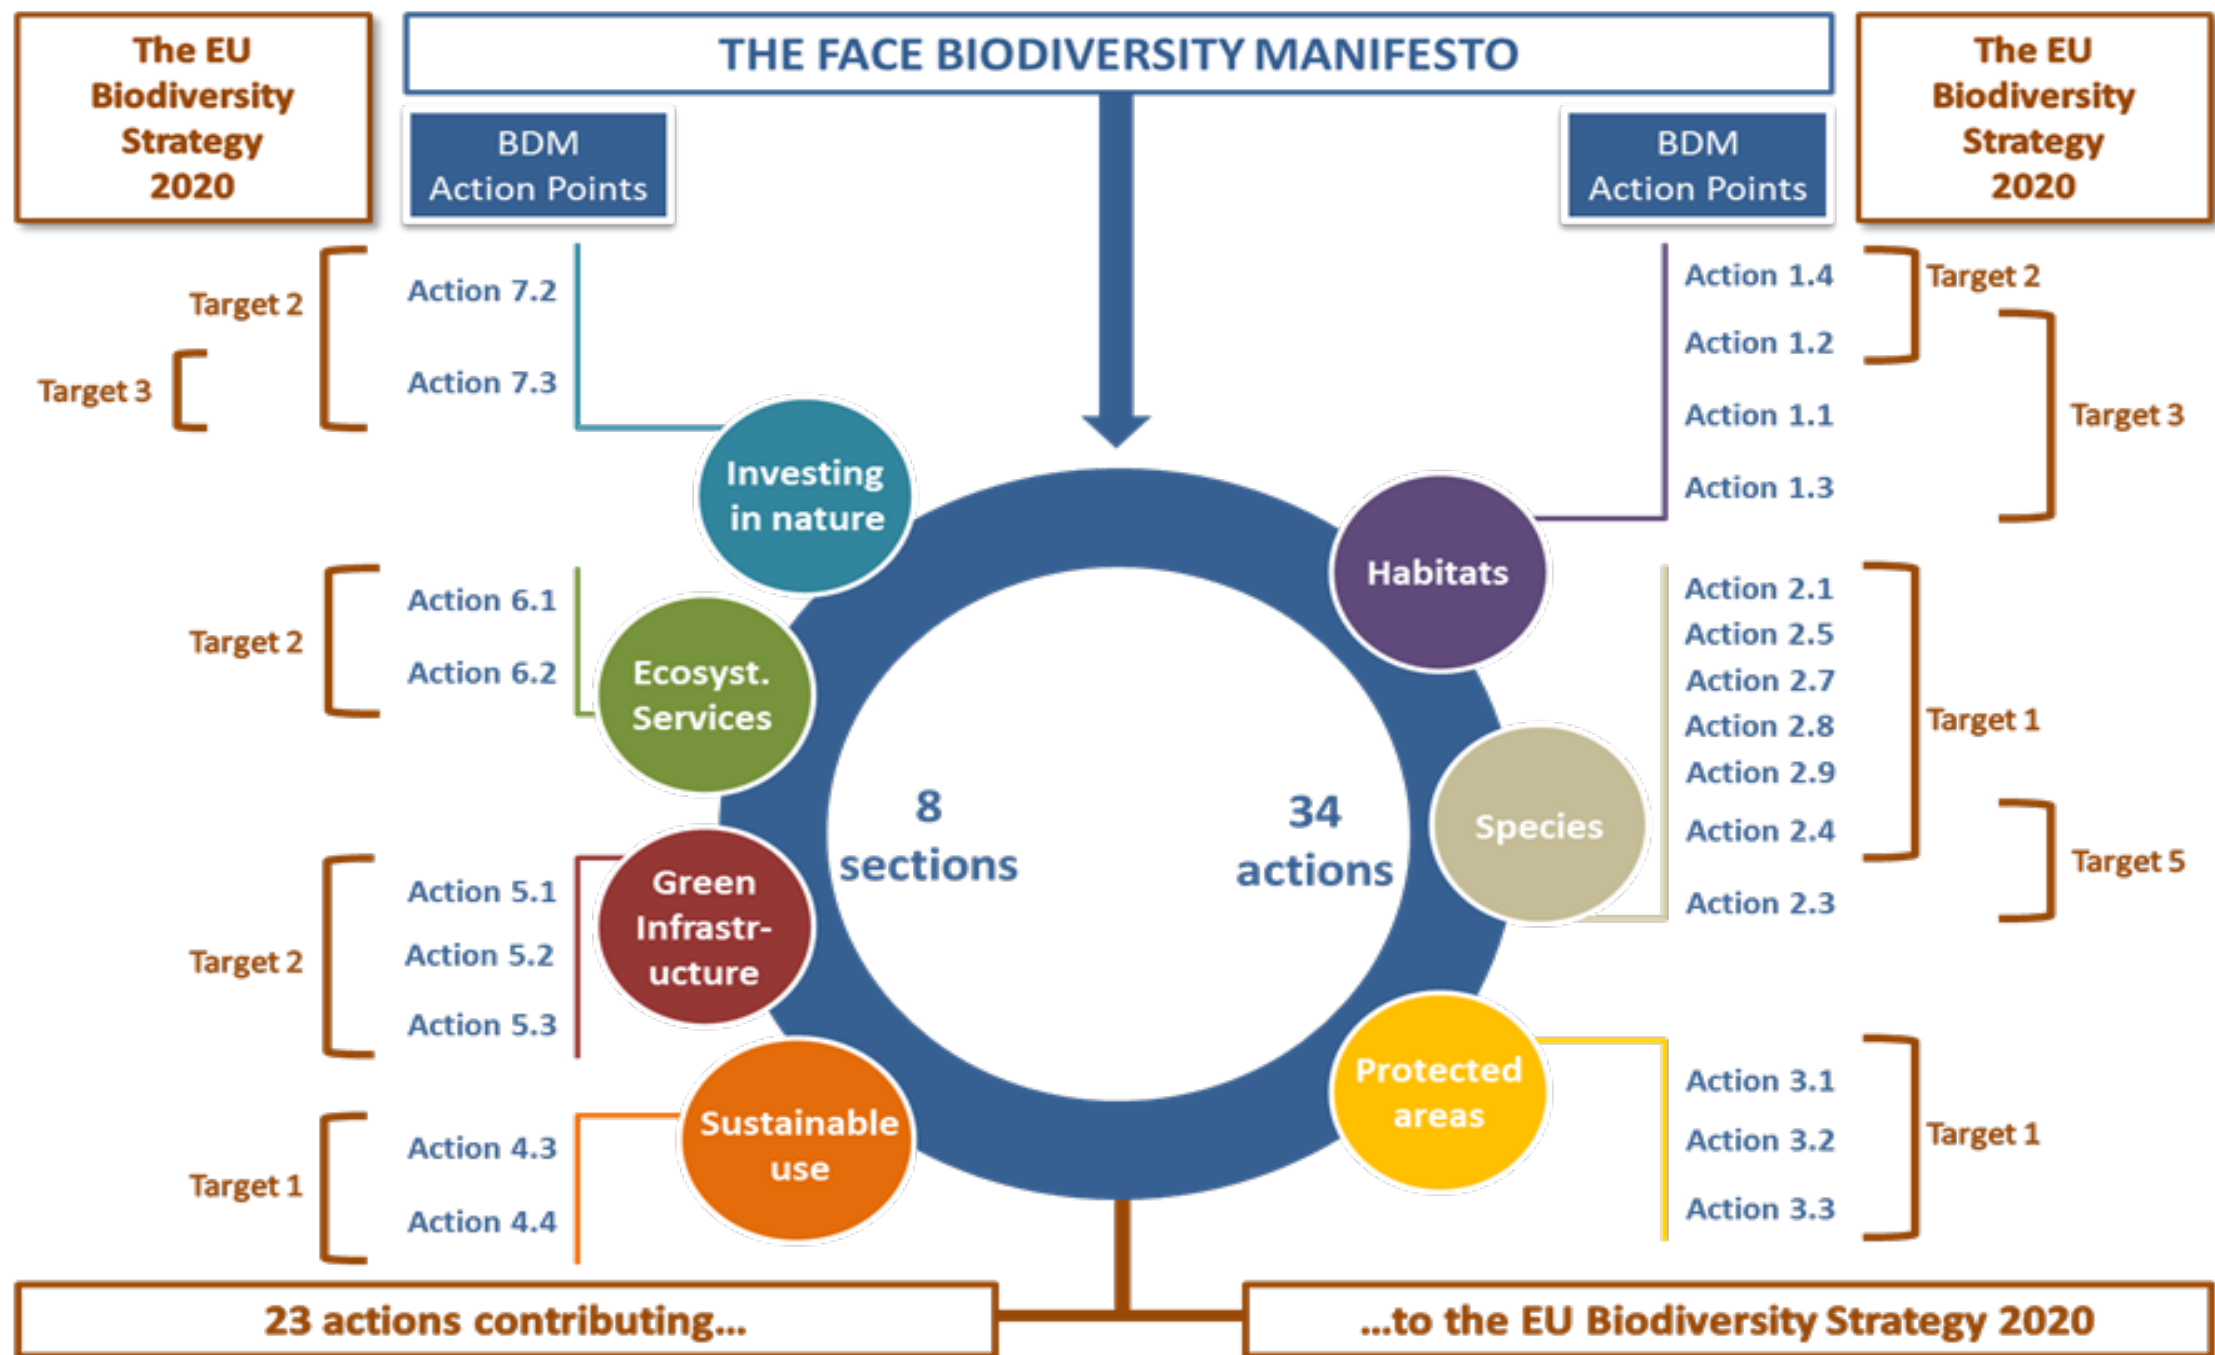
The EU Biodiversity Strategy 2020

THE FACE BIODIVERSITY MANIFESTO

The EU Biodiversity Strategy 2020

BDM Action Points

BDM Action Points

Target 2

Target 3

Action 7.2

Action 7.3

Investing in nature

Action 1.4

Action 1.2

Action 1.1

Action 1.3

Target 2

Target 3

Habitats

Target 2

Action 6.1

Action 6.2

Ecosyst. Services

8 sections

34 actions

Action 2.1

Action 2.5

Action 2.7

Action 2.8

Action 2.9

Action 2.4

Action 2.3

Target 1

Target 5

Species

Target 2

Action 5.1

Action 5.2

Action 5.3

Green Infrastructure

Target 1

Action 4.3

Action 4.4

Sustainable use

Protected areas

Action 3.1

Action 3.2

Action 3.3

Target 1

23 actions contributing...

...to the EU Biodiversity Strategy 2020